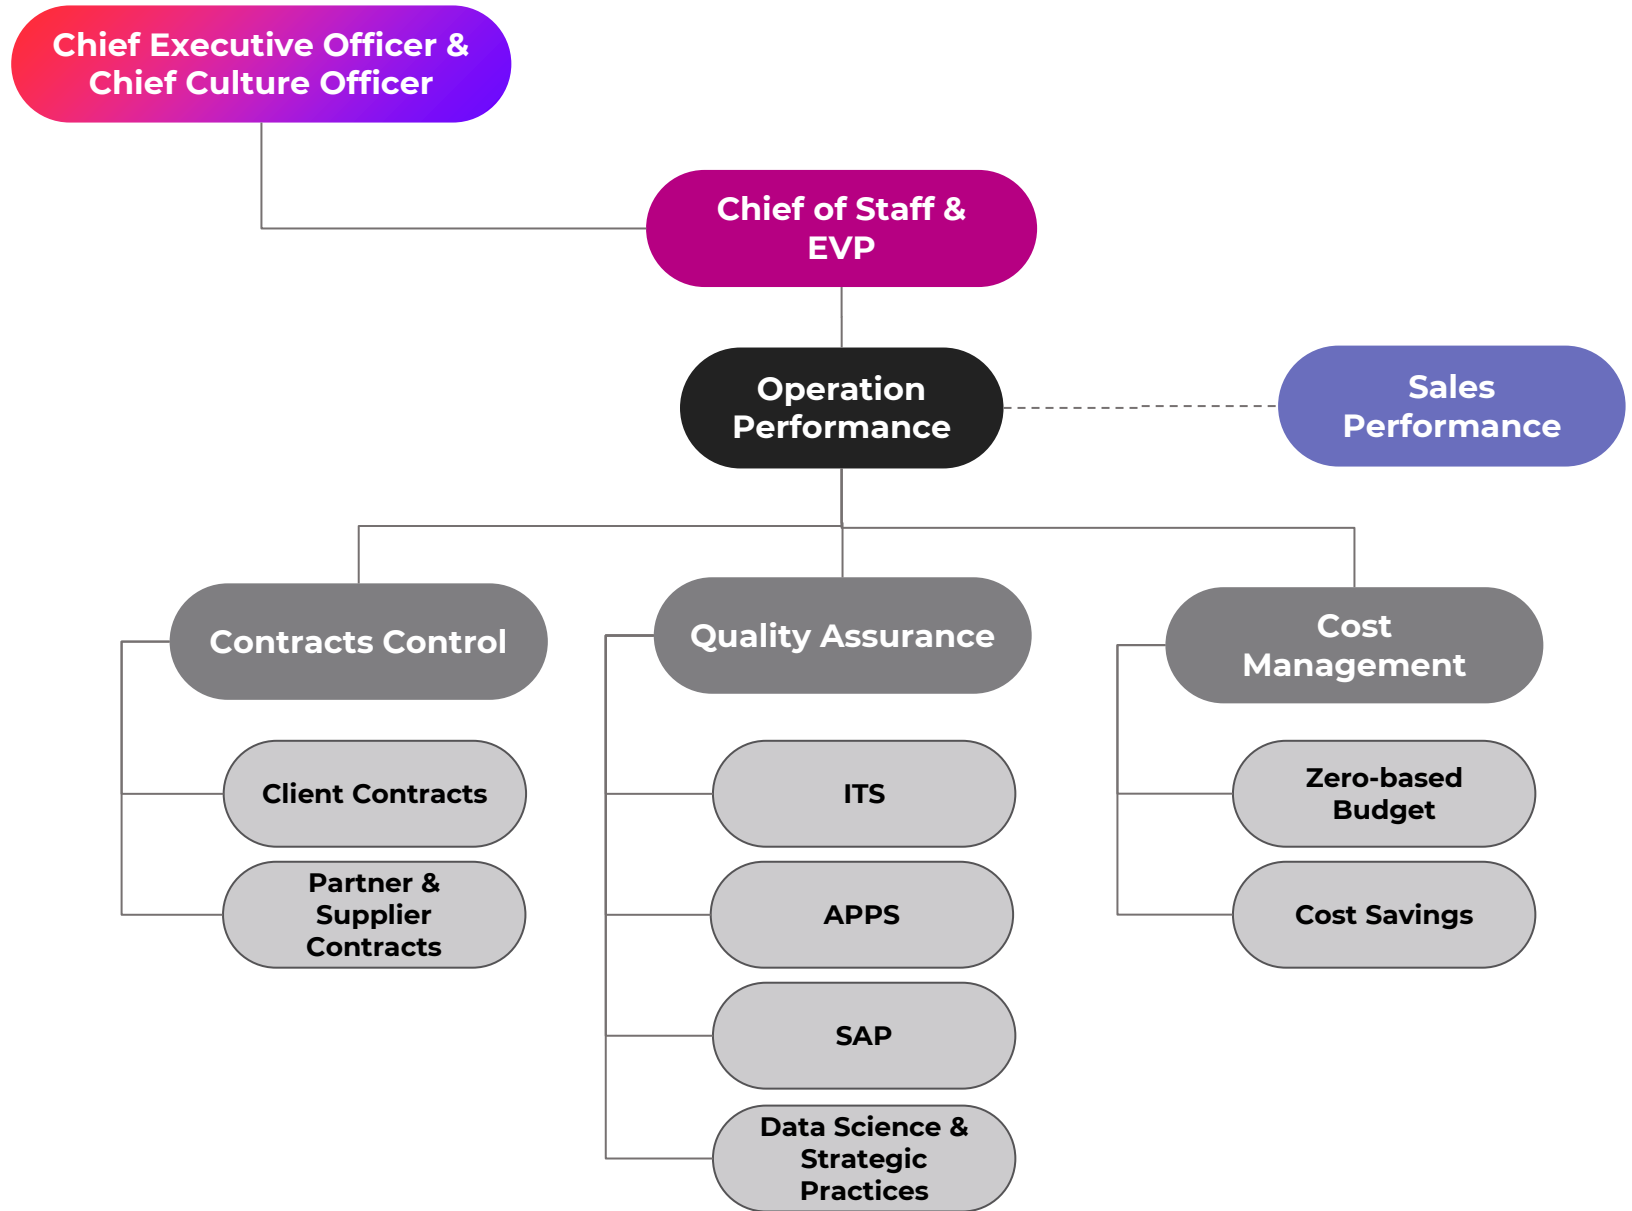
Chief Executive Officer & Chief Culture Officer

Chief of Staff & EVP

Operation Performance

Sales Performance

Contracts Control

Client Contracts

Partner & Supplier Contracts

Quality Assurance

ITS

APPS

SAP

Data Science & Strategic Practices

Cost Management

Zero-based Budget

Cost Savings